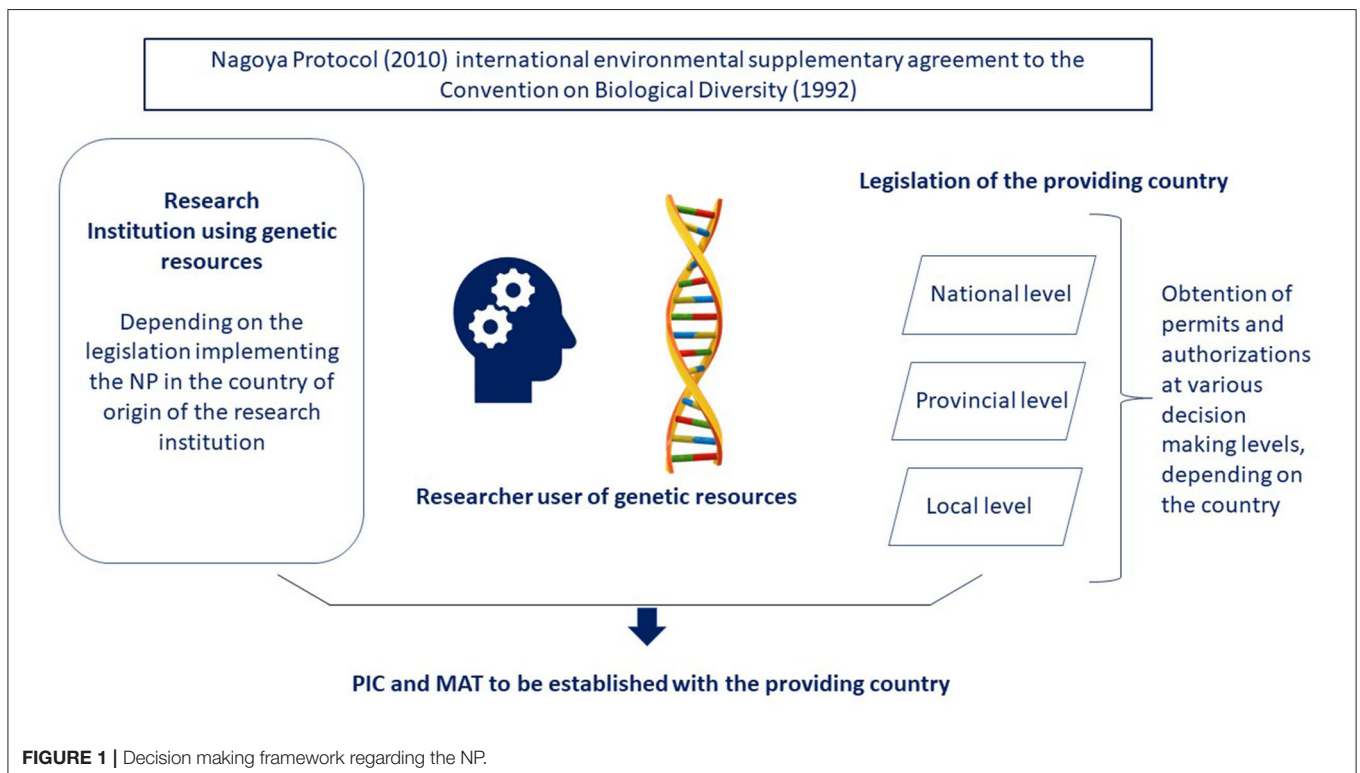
Nagoya Protocol (2010) international environmental supplementary agreement to the Convention on Biological Diversity (1992)

Research
Institution using genetic resources

Depending on the legislation implementing the NP in the country of origin of the research institution

Researcher user of genetic resources

Legislation of the providing country

National level

Provincial level

Local level

Obtention of permits and authorizations at various decision making levels, depending on the country

PIC and MAT to be established with the providing country

FIGURE 1 | Decision making framework regarding the NP.